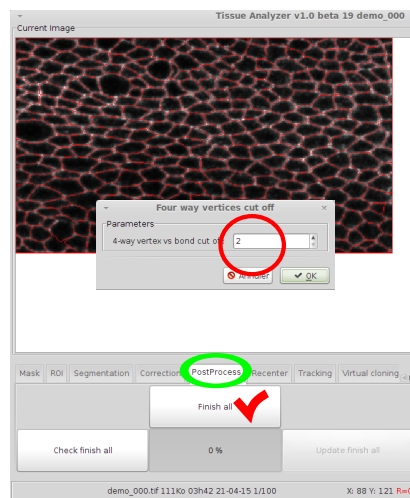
Tissue Analyzer v1.0 beta 19 demo_000

Current Image

Four way vertices cut off

Parameters

4-way vertex vs bond cut off 2

Annuler

OK

Mask ROI Segmentation Correction PostProcess Recenter Tracking Virtual cloning

Finish all

Check finish all

0 %

Update finish all

demo_000.tif 111Ko 03h42 21-04-15 1/100

X: 88 Y: 121